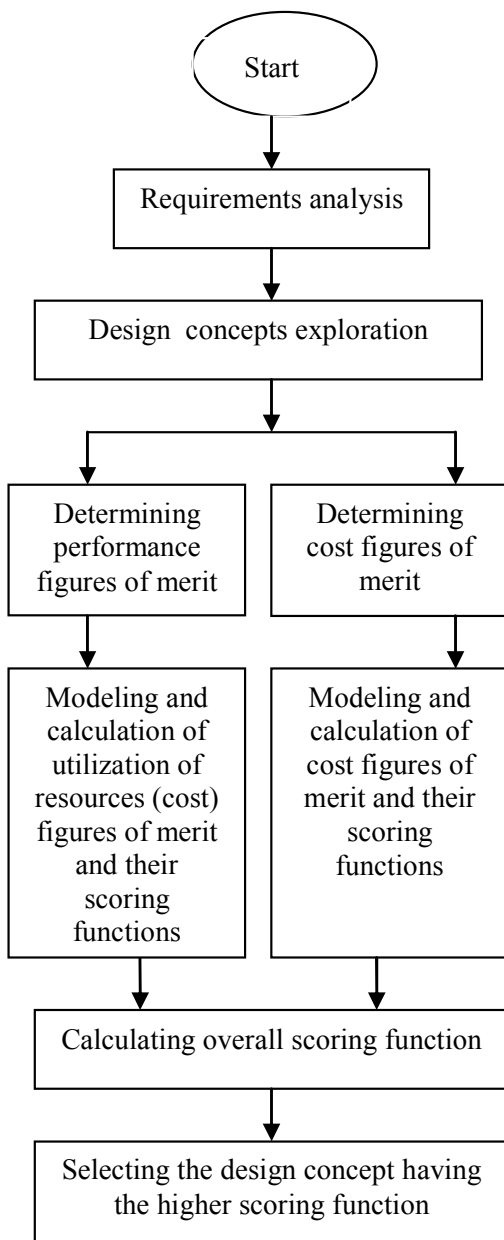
Start

Requirements analysis

Design concepts exploration

Determining performance figures of merit

Determining cost figures of merit

Modeling and calculation of utilization of resources (cost) figures of merit and their scoring functions

Modeling and calculation of cost figures of merit and their scoring functions

Calculating overall scoring function

Selecting the design concept having the higher scoring function